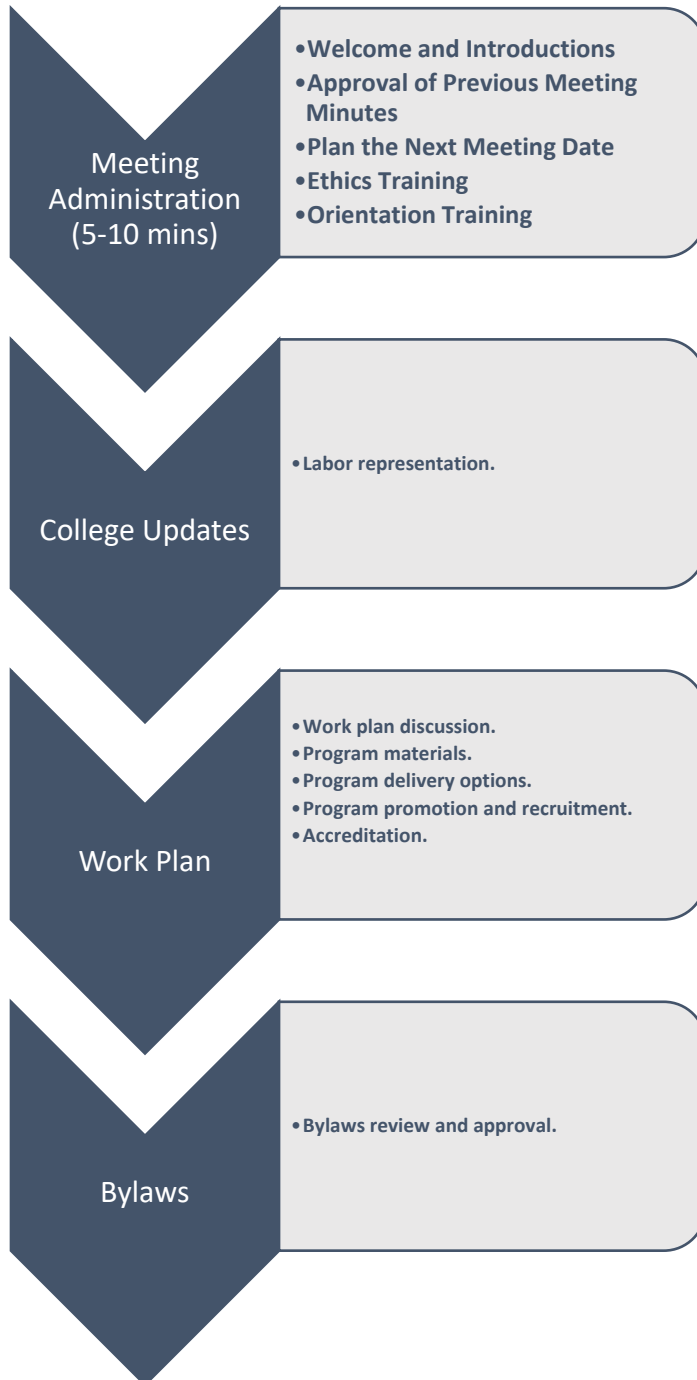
Meeting Administration (5-10 mins)

- Welcome and Introductions
- Approval of Previous Meeting Minutes
- Plan the Next Meeting Date
- Ethics Training
- Orientation Training

College Updates

- Labor representation.

Work Plan

- Work plan discussion.
- Program materials.
- Program delivery options.
- Program promotion and recruitment.
- Accreditation.

Bylaws

- Bylaws review and approval.